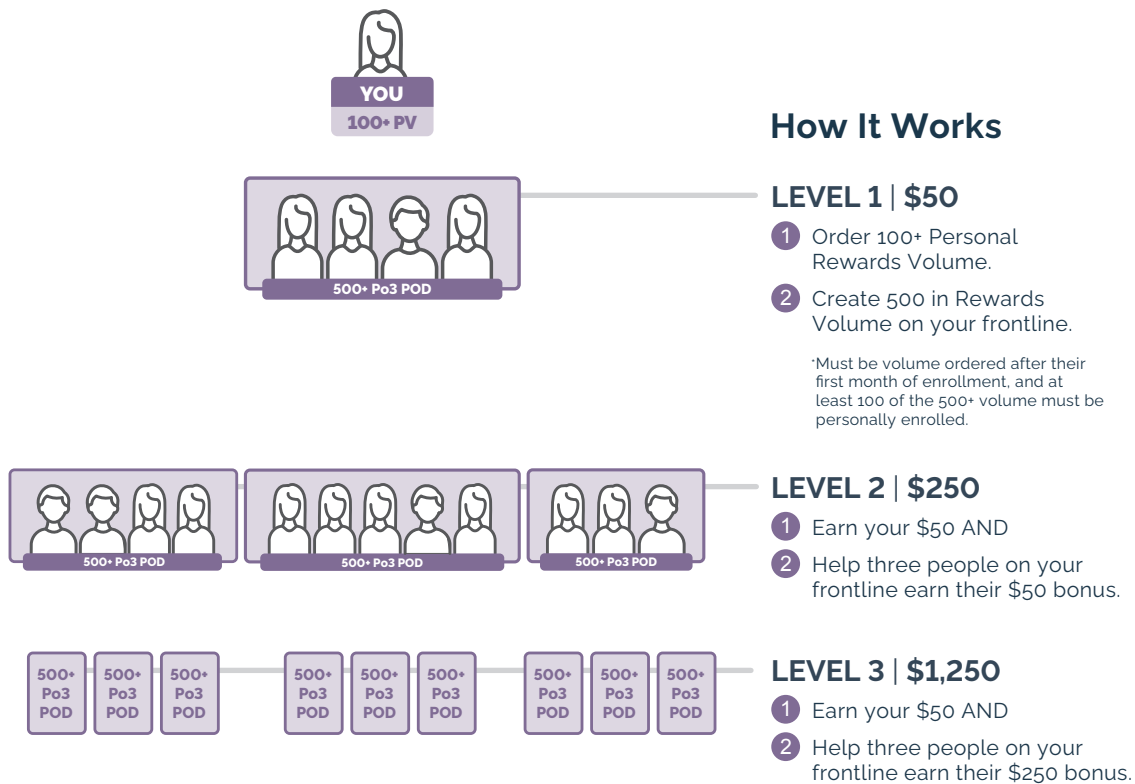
YOU
100+ PV

500+ Po3 POD

500+ Po3 POD
500+ Po3 POD
500+ Po3 POD

500+ Po3 POD
500+ Po3 POD
500+ Po3 POD
500+ Po3 POD
500+ Po3 POD
500+ Po3 POD
500+ Po3 POD
500+ Po3 POD
500+ Po3 POD

How It Works

LEVEL 1 | $50

1 Order 100+ Personal Rewards Volume.

2 Create 500 in Rewards Volume on your frontline.

*Must be volume ordered after their first month of enrollment, and at least 100 of the 500+ volume must be personally enrolled.

LEVEL 2 | $250

1 Earn your $50 AND

2 Help three people on your frontline earn their $50 bonus.

LEVEL 3 | $1,250

1 Earn your $50 AND

2 Help three people on your frontline earn their $250 bonus.